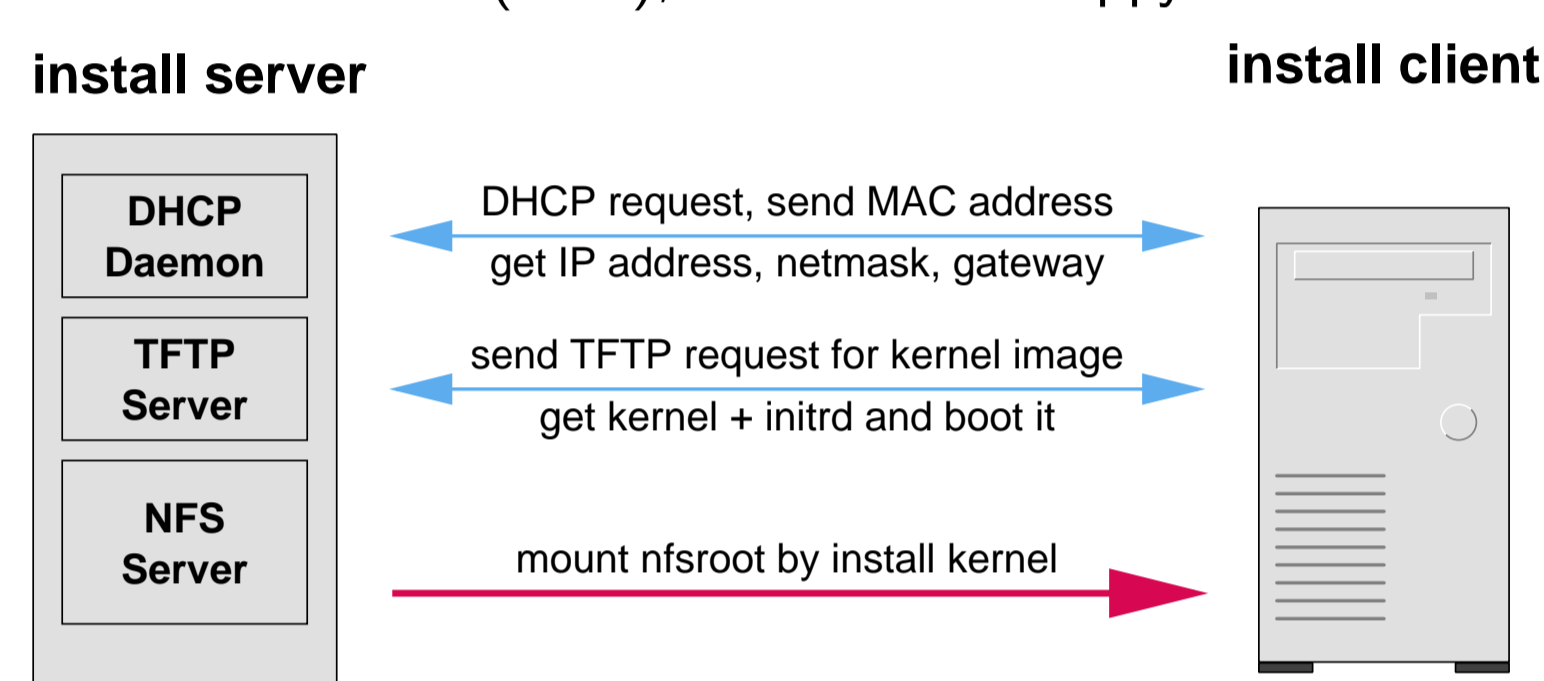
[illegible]

install server

install client

DHCP Daemon

TFTP Server

NFS Server

DHCP request, send MAC address

get IP address, netmask, gateway

send TFTP request for kernel image

get kernel + initrd and boot it

mount nfsroot by install kernel